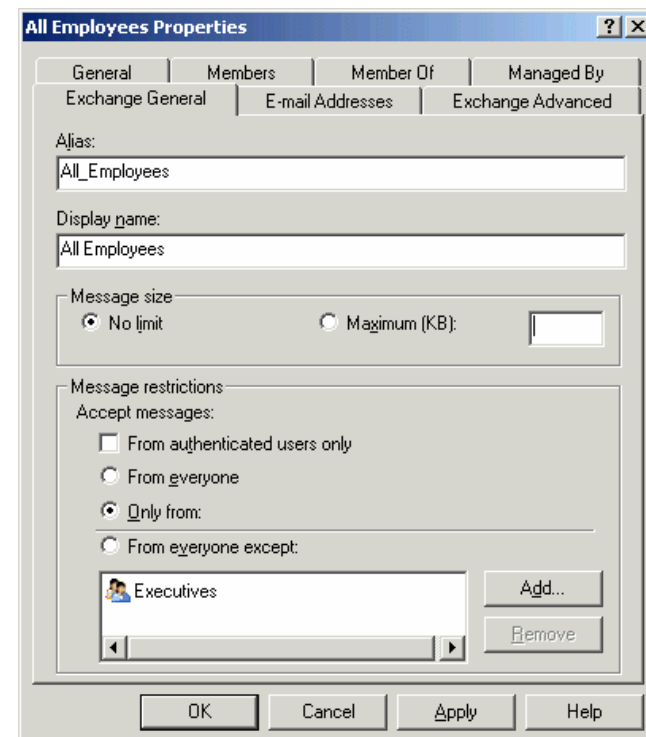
All Employees Properties

?
X

General
Members
Member Of
Managed By
Exchange General
E-mail Addresses
Exchange Advanced

Alias:
All_Employees

Display name:
All Employees

Message size
No limit
Maximum (KB):

Message restrictions
Accept messages:
From authenticated users only
From everyone
Only from:
From everyone except:

Executives

Add...
Remove

OK
Cancel
Apply
Help